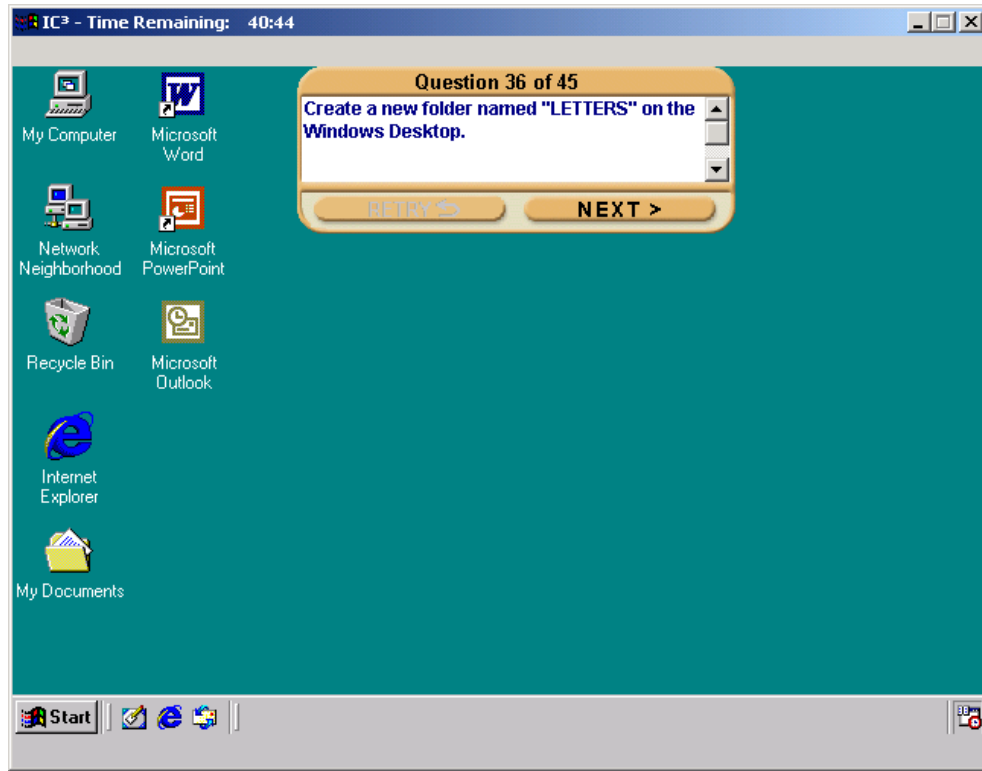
IC³ - Time Remaining: 40:44

Question 36 of 45

Create a new folder named "LETTERS" on the Windows Desktop.

RETRY

NEXT >

My Computer

Microsoft Word

Network Neighborhood

Microsoft PowerPoint

Recycle Bin

Microsoft Outlook

Internet Explorer

My Documents

Start